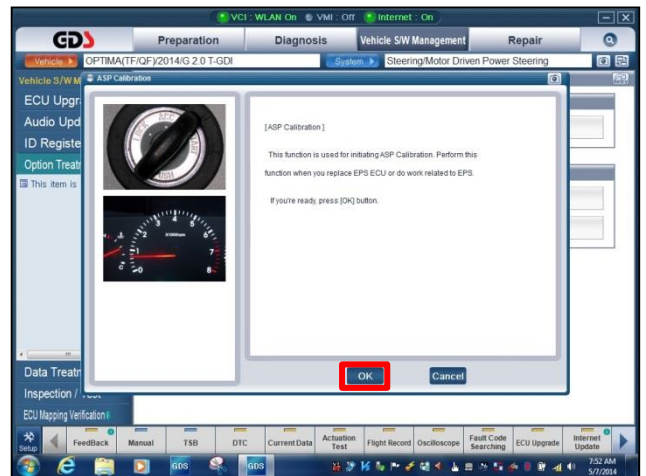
VCI : WLAN On   VMI : Off   Internet : On

GDS   Preparation   Diagnosis   Vehicle S/W Management   Repair

Vehicle   OPTIMA(TF/QF)/2014/G 2.0 T-GDI   System   Steering/Motor Driven Power Steering

Vehicle S/W M

ASP Calibration

ECU Upgr
Audio Upd
ID Registe
Option Treatm
This item is

[ASP Calibration]

This function is used for initiating ASP Calibration. Perform this function when you replace EPS ECU or do work related to EPS.

If you're ready, press [OK] button.

OK   Cancel

Data Treatm
Inspection / Test
ECU Mapping Verification

Setup   FeedBack   Manual   TSB   DTC   Current Data   Actuation Test   Flight Record   Oscilloscope   Fault Code Searching   ECU Upgrade   Internet Update

GDS   GDS   7:52 AM 5/7/2014